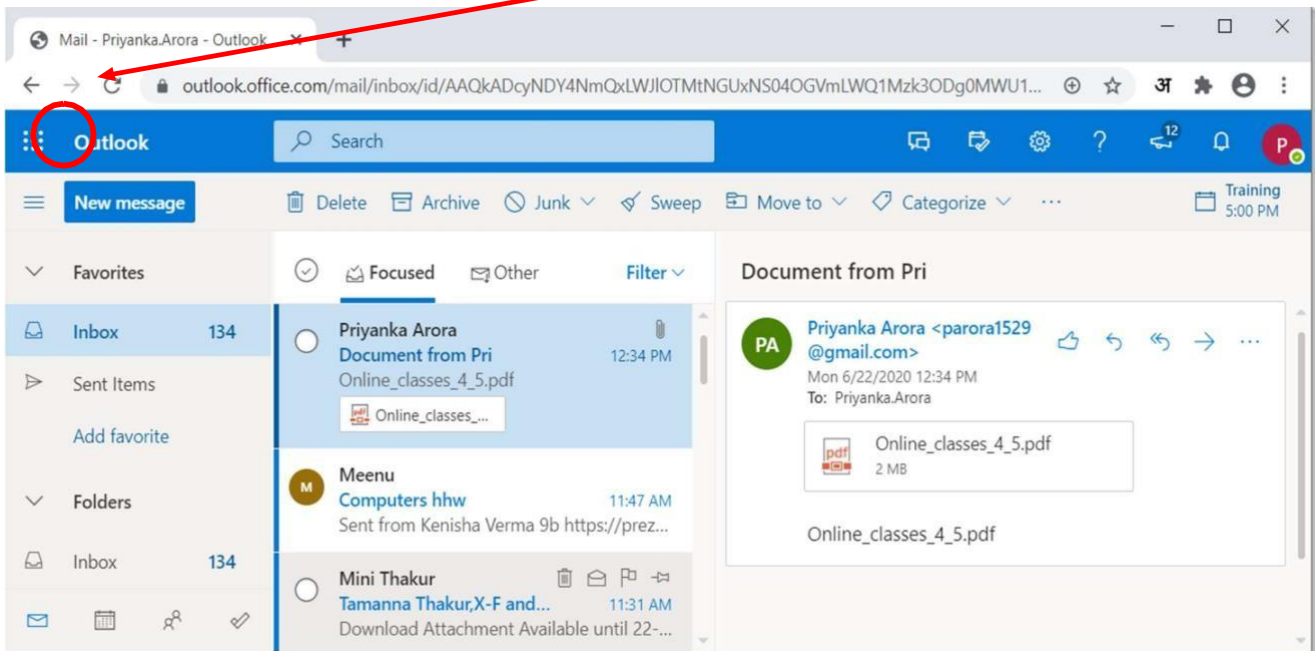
Mail - Priyanka.Arora - Outlook ×
+

outlook.office.com/mail/inbox/id/AAQkADcyNDY4NmQxLWJlOTMtNGUxNS04OGVmLWQ1Mzk3ODg0MWU1...

अ

Outlook
Search
12
P

New message
Delete
Archive
Junk
Sweep
Move to
Categorize
...
Training
5:00 PM

Favorites
Inbox 134
Sent Items
Add favorite
Folders
Inbox 134

Focused
Other
Filter

Priyanka Arora
Document from Pri 12:34 PM
Online_classes_4_5.pdf
Online_classes_...

M
Meenu
Computers hhw 11:47 AM
Sent from Kenisha Verma 9b https://prez...

Mini Thakur
Tamanna Thakur,X-F and... 11:31 AM
Download Attachment Available until 22-...

Document from Pri

PA
Priyanka Arora <parora1529 @gmail.com>
Mon 6/22/2020 12:34 PM
To: Priyanka.Arora

pdf
Online_classes_4_5.pdf
2 MB

Online_classes_4_5.pdf